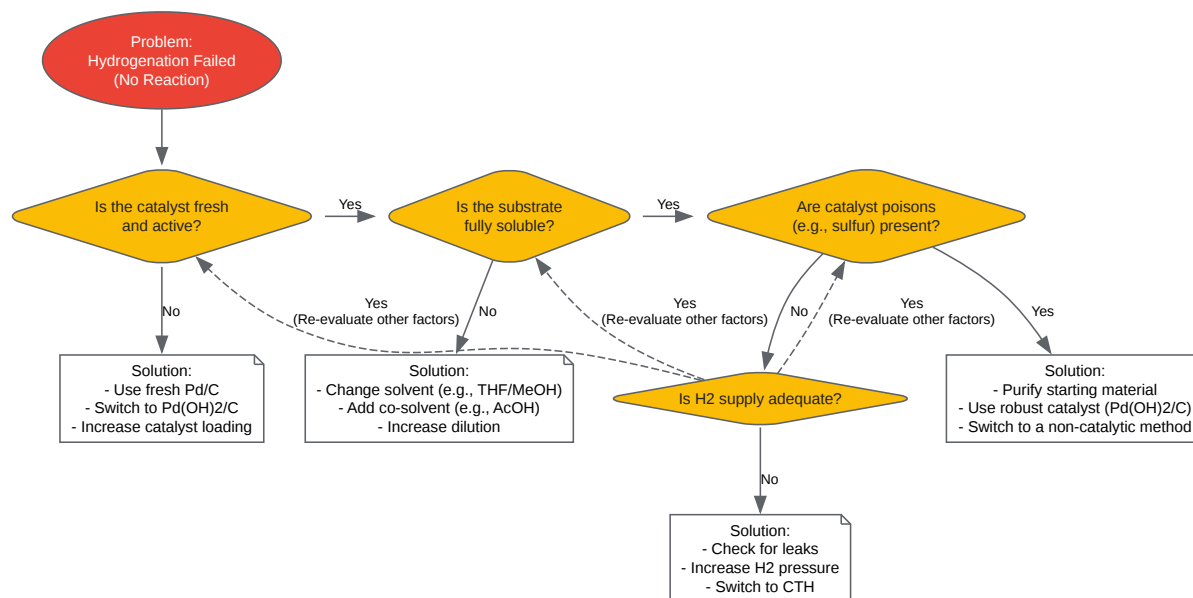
Problem:
Hydrogenation Failed
(No Reaction)

Is the catalyst fresh and active?

Yes

Is the substrate fully soluble?

Yes

Are catalyst poisons (e.g., sulfur) present?

No

Yes
(Re-evaluate other factors)

No

Yes
(Re-evaluate other factors)

No

Yes
(Re-evaluate other factors)

Yes

Solution:
- Use fresh Pd/C
- Switch to Pd(OH)2/C
- Increase catalyst loading

Solution:
- Change solvent (e.g., THF/MeOH)
- Add co-solvent (e.g., AcOH)
- Increase dilution

Is H2 supply adequate?

Solution:
- Purify starting material
- Use robust catalyst (Pd(OH)2/C)
- Switch to a non-catalytic method

No

Solution:
- Check for leaks
- Increase H2 pressure
- Switch to CTH